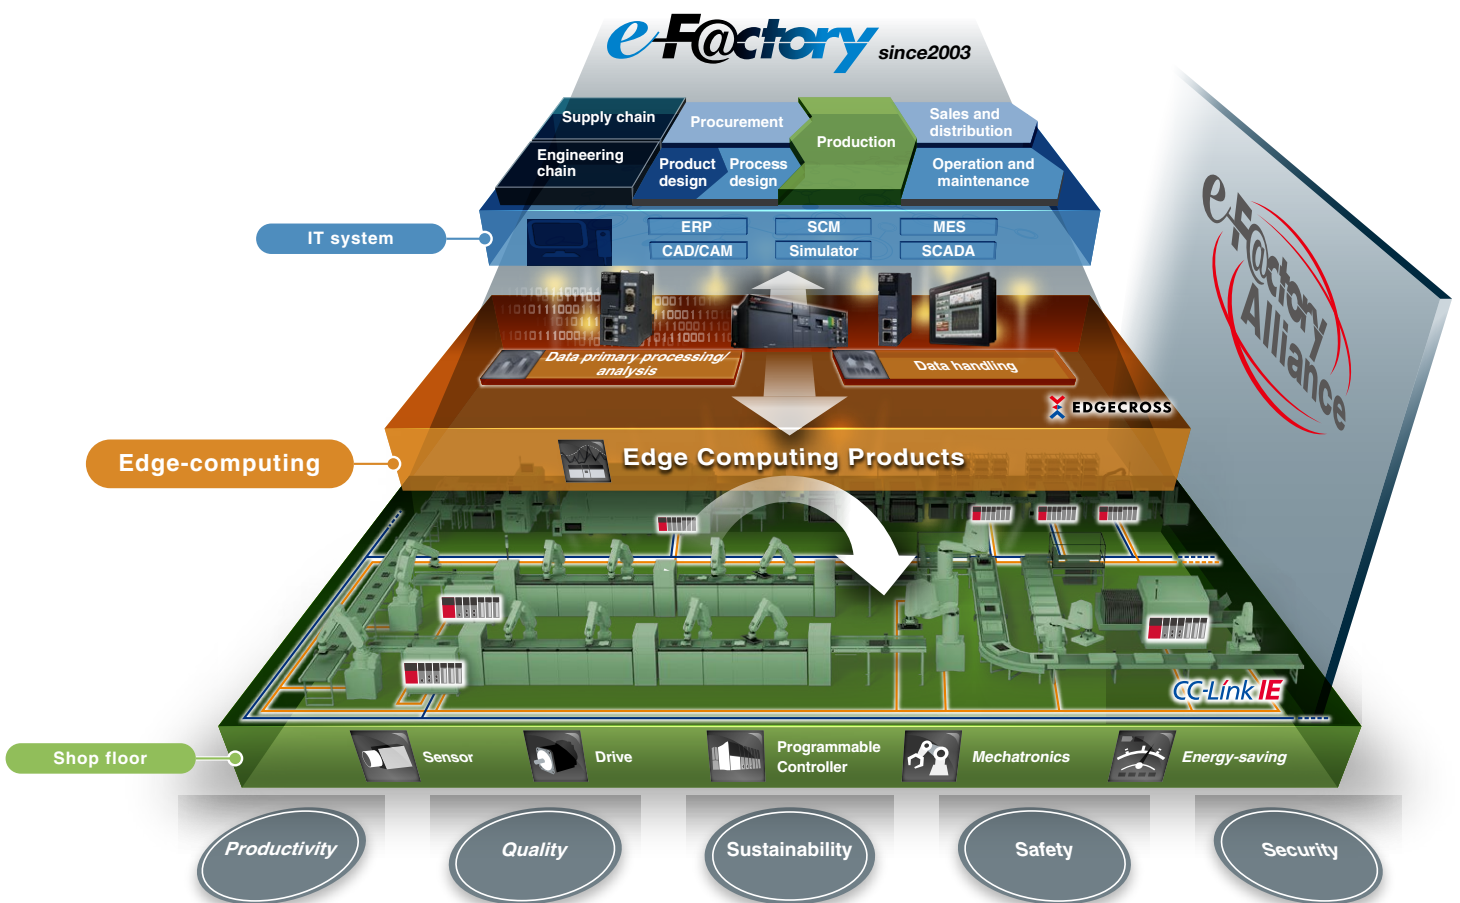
e-F@ctory since2003

Supply chain
Procurement
Production
Sales and distribution
Engineering chain
Product design
Process design
Operation and maintenance

IT system
ERP
SCM
MES
CAD/CAM
Simulator
SCADA

Data primary processing/ analysis
Data handling
EDGECROSS

Edge-computing
Edge Computing Products

e-F@ctory Alliance

CC-Link IE

Shop floor
Sensor
Drive
Programmable Controller
Mechatronics
Energy-saving

Productivity
Quality
Sustainability
Safety
Security